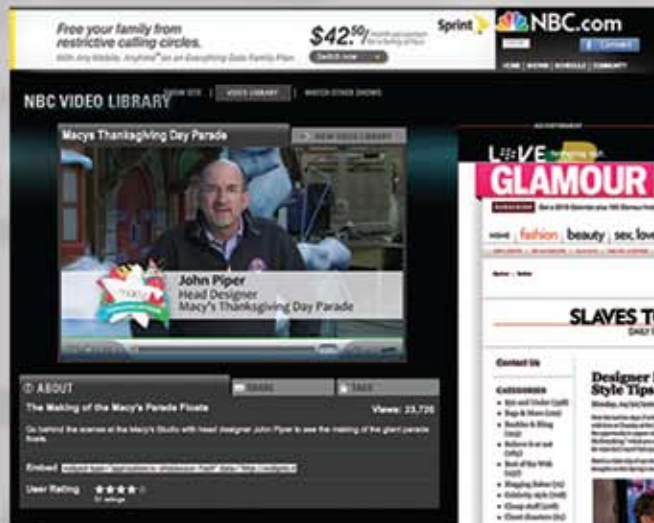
Free your family from restrictive calling circles.

With Any Mobile, Anytime℠ on an Everything Data Family Plan.

$42.50

Switch now

Sprint

NBC.com

Connect

HOME | SHOWS | SCHEDULE | COMMUNITY

NBC VIDEO LIBRARY

SHOW SITE | VIDEO LIBRARY | WATCH OTHER SHOWS

Macys Thanksgiving Day Parade

VIEW VIDEO LIBRARY

John Piper
Head Designer
Macy's Thanksgiving Day Parade

ABOUT

SHARE

TAGS

The Making of the Macy's Parade Floats

Views: 23,726

Go behind the scenes at the Macy's Studio with head designer John Piper to see the making of the giant parade floats.

Embed

User Rating

ADVERTISEMENT

LOVE

GLAMOUR

HOME | fashion | beauty | sex, love

SLAVES TO

DAILY

Contact Us

CATEGORIES

Designer
Style Tips